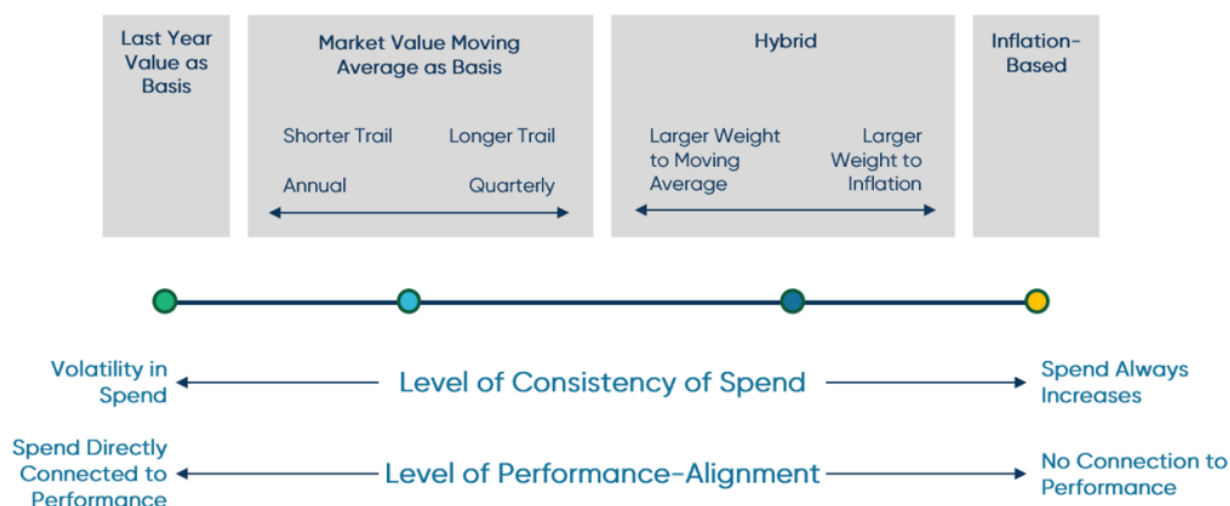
Last Year Value as Basis

Market Value Moving Average as Basis

Shorter Trail

Longer Trail

Annual

Quarterly

Hybrid

Larger Weight to Moving Average

Larger Weight to Inflation

Inflation-Based

Volatility in Spend

Level of Consistency of Spend

Spend Always Increases

Spend Directly Connected to Performance

Level of Performance-Alignment

No Connection to Performance